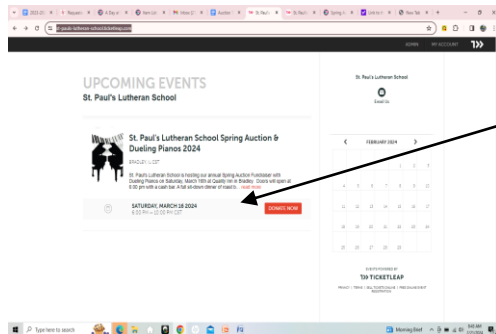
st-pauls-lutheran-school.ticketleap.com

ADMIN MY ACCOUNT

UPCOMING EVENTS
St. Paul's Lutheran School

St. Paul's Lutheran School Spring Auction & Dueling Pianos 2024

BRADLEY, IL CST

St. Paul's Lutheran School is hosting our annual Spring Auction Fundraiser with Dueling Pianos on Saturday, March 16th at Quality Inn in Bradley. Doors will open at 6:00 pm with a cash bar. A full sit-down dinner of roast b... read more

SATURDAY, MARCH 16 2024
6:00 PM – 12:00 PM CST

DONATE NOW

St. Paul's Lutheran School

Email Us

FEBRUARY 2024

| | | | | 1 | 2 | 3 |
|---|---|---|---|---|---|---|
| 4 | 5 | 6 | 7 | 8 | 9 | 10 |
| 11 | 12 | 13 | 14 | 15 | 16 | 17 |
| 18 | 19 | 20 | 21 | 22 | 23 | 24 |
| 25 | 26 | 27 | 28 | 29 | | |

EVENTS POWERED BY
TICKETLEAP

PRIVACY | TERMS | SELL TICKETS ONLINE | PERSONAL EVENT REGISTRATION

Type here to search

Morning Brief